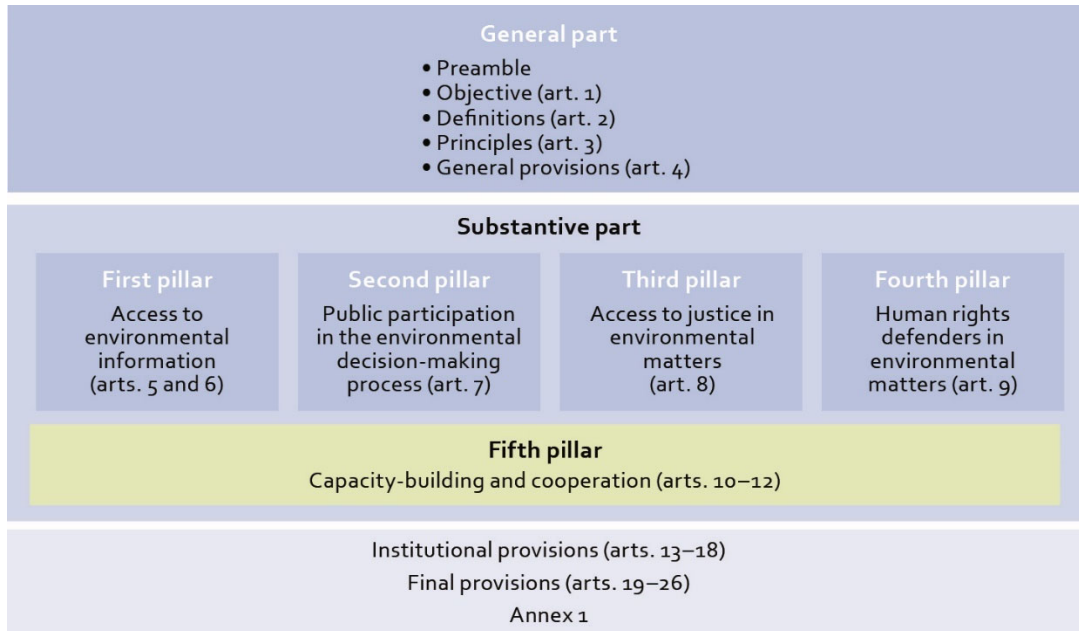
General part

• Preamble
• Objective (art. 1)
• Definitions (art. 2)
• Principles (art. 3)
• General provisions (art. 4)

Substantive part

First pillar
Access to environmental information (arts. 5 and 6)

Second pillar
Public participation in the environmental decision-making process (art. 7)

Third pillar
Access to justice in environmental matters (art. 8)

Fourth pillar
Human rights defenders in environmental matters (art. 9)

Fifth pillar
Capacity-building and cooperation (arts. 10–12)

Institutional provisions (arts. 13–18)
Final provisions (arts. 19–26)
Annex 1